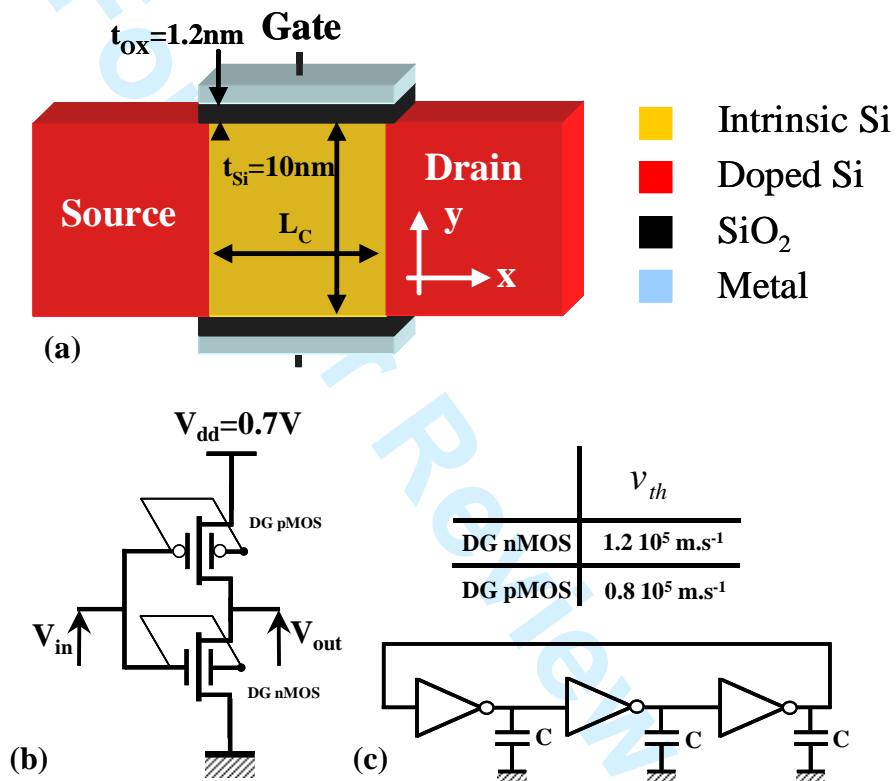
$t_{OX}$=1.2nm
Gate
$t_{Si}$=10nm
Source
Drain
$L_C$
y
x
Intrinsic Si
Doped Si
$SiO_2$
Metal
(a)

$V_{dd}$=0.7V
DG pMOS
$V_{in}$
$V_{out}$
DG nMOS
(b)

| | $v_{th}$ |
|---|---|
| DG nMOS | 1.2 $10^5$ m.s$^{-1}$ |
| DG pMOS | 0.8 $10^5$ m.s$^{-1}$ |

C
C
C
(c)

For Peer Review